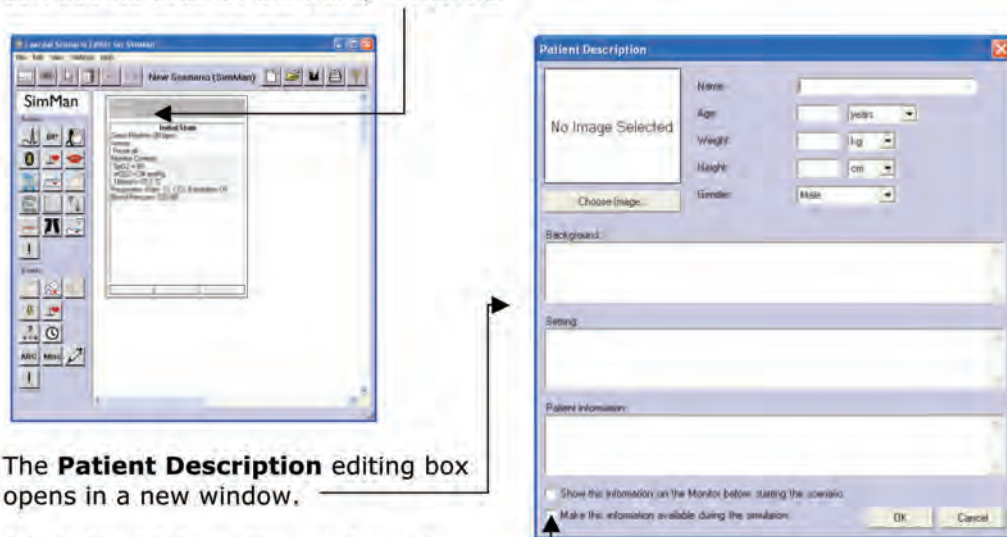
Laerdal Scenario Editor for SimMan

File Edit View Window Help

New Scenario (SimMan)

SimMan

Initial State

Patient Description

No Image Selected

Choose Image...

Name

Age

years

Weight

kg

Height

cm

Gender

Male

Background

Setting

Patient information

Show this information on the Monitor before starting the scenario

Make this information available during the simulation

OK

Cancel

The **Patient Description** editing box opens in a new window.